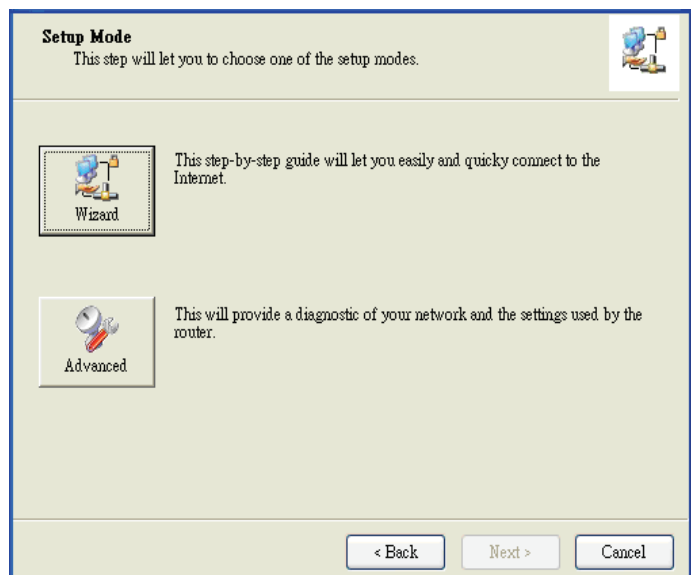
Setup Mode
This step will let you to choose one of the setup modes.

Wizard

This step-by-step guide will let you easily and quicky connect to the Internet.

Advanced

This will provide a diagnostic of your network and the settings used by the router.

< Back
Next >
Cancel